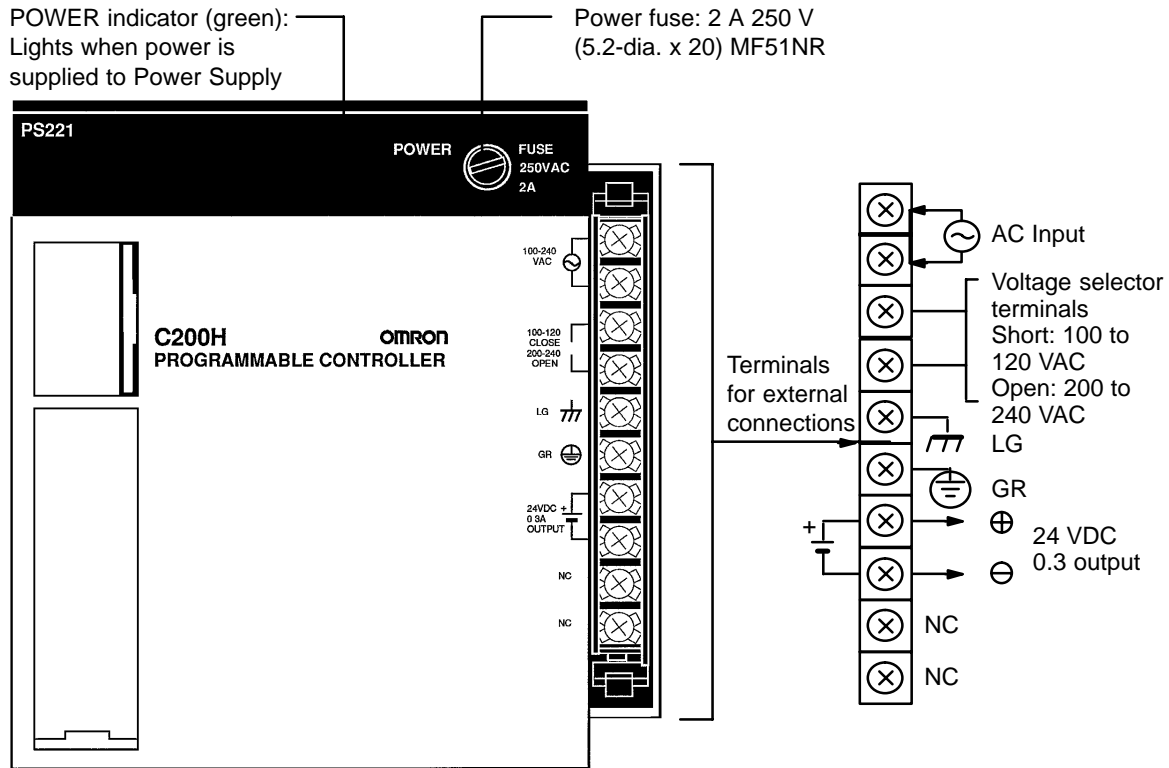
POWER indicator (green): Lights when power is supplied to Power Supply

Power fuse: 2 A 250 V (5.2-dia. x 20) MF51NR

PS221

POWER

FUSE 250VAC 2A

100-240 VAC

C200H

omron

PROGRAMMABLE CONTROLLER

100-120 CLOSE 200-240 OPEN

LG

GR

24VDC 0.3A OUTPUT

NC

NC

Terminals for external connections

AC Input

Voltage selector terminals Short: 100 to 120 VAC Open: 200 to 240 VAC

LG

GR

24 VDC 0.3 output

NC

NC